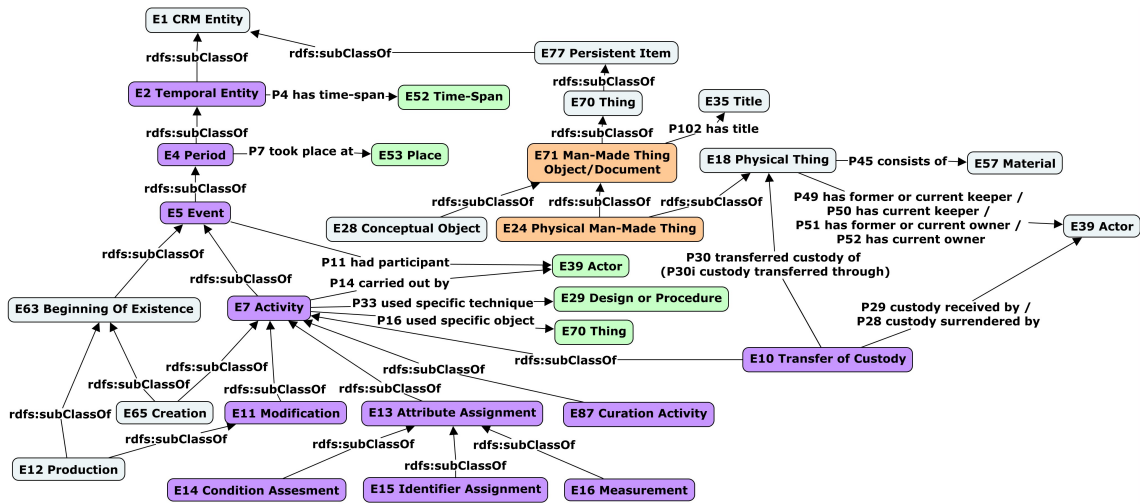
E1 CRM Entity
rdfs:subClassOf
E77 Persistent Item
rdfs:subClassOf
E2 Temporal Entity
P4 has time-span
E52 Time-Span
rdfs:subClassOf
E70 Thing
E35 Title
rdfs:subClassOf
rdfs:subClassOf
P102 has title
E4 Period
P7 took place at
E53 Place
E71 Man-Made Thing Object/Document
E18 Physical Thing
P45 consists of
E57 Material
rdfs:subClassOf
rdfs:subClassOf
rdfs:subClassOf
rdfs:subClassOf
E5 Event
E28 Conceptual Object
E24 Physical Man-Made Thing
P49 has former or current keeper / P50 has current keeper / P51 has former or current owner / P52 has current owner
E39 Actor
rdfs:subClassOf
P11 had participant
E39 Actor
P30 transferred custody of (P30i custody transferred through)
rdfs:subClassOf
P14 carried out by
E63 Beginning Of Existence
E7 Activity
P33 used specific technique
E29 Design or Procedure
P29 custody received by / P28 custody surrendered by
P16 used specific object
E70 Thing
rdfs:subClassOf
E10 Transfer of Custody
rdfs:subClassOf
rdfs:subClassOf
rdfs:subClassOf
rdfs:subClassOf
rdfs:subClassOf
rdfs:subClassOf
E65 Creation
E11 Modification
E13 Attribute Assignment
E87 Curation Activity
rdfs:subClassOf
rdfs:subClassOf
rdfs:subClassOf
E12 Production
rdfs:subClassOf
E14 Condition Assesment
E15 Identifier Assignment
E16 Measurement